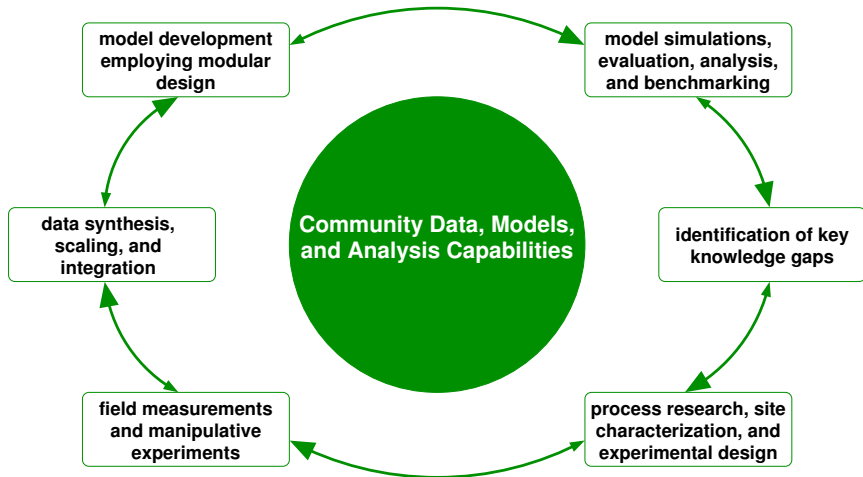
model development employing modular design

model simulations, evaluation, analysis, and benchmarking

Community Data, Models, and Analysis Capabilities

data synthesis, scaling, and integration

identification of key knowledge gaps

field measurements and manipulative experiments

process research, site characterization, and experimental design